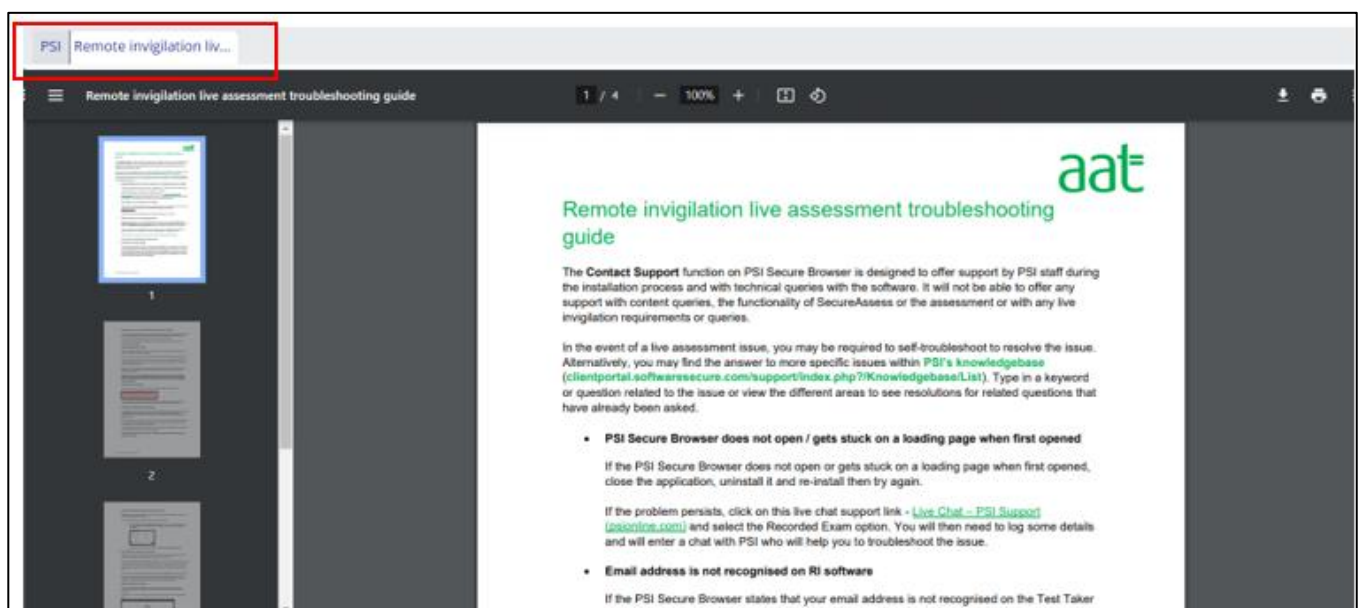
PSI Remote invigilation liv...

Remote invigilation live assessment troubleshooting guide

1 / 4 — 100% +

1

2

aat

Remote invigilation live assessment troubleshooting guide

The **Contact Support** function on PSI Secure Browser is designed to offer support by PSI staff during the installation process and with technical queries with the software. It will not be able to offer any support with content queries, the functionality of SecureAssess or the assessment or with any live invigilation requirements or queries.

In the event of a live assessment issue, you may be required to self-troubleshoot to resolve the issue. Alternatively, you may find the answer to more specific issues within **PSI's knowledgebase (clientportal.softwaresecure.com/support/index.php?/Knowledgebase/List)**. Type in a keyword or question related to the issue or view the different areas to see resolutions for related questions that have already been asked.

- **PSI Secure Browser does not open / gets stuck on a loading page when first opened**

If the PSI Secure Browser does not open or gets stuck on a loading page when first opened, close the application, uninstall it and re-install then try again.

If the problem persists, click on this live chat support link - Live Chat – PSI Support (psionline.com) and select the Recorded Exam option. You will then need to log some details and will enter a chat with PSI who will help you to troubleshoot the issue.

- **Email address is not recognised on RI software**

If the PSI Secure Browser states that your email address is not recognised on the Test Taker